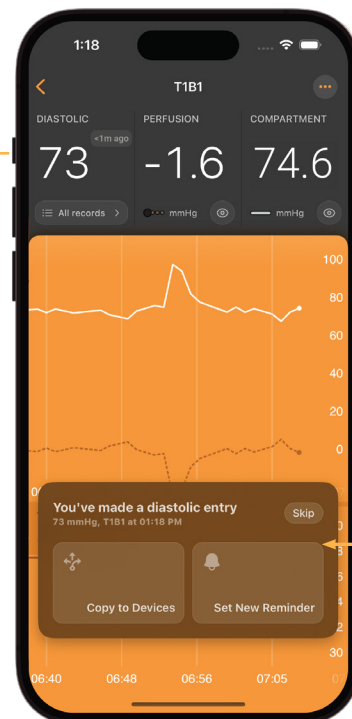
1:18

T1B1

DIASTOLIC
<1m ago
73
All records

PERFUSION
-1.6
mmHg

COMPARTMENT
74.6
mmHg

100
80
60
40
20
0

You've made a diastolic entry
73 mmHg, T1B1 at 01:18 PM
Skip

Copy to Devices
Set New Reminder

30

06:40
06:48
06:56
07:05